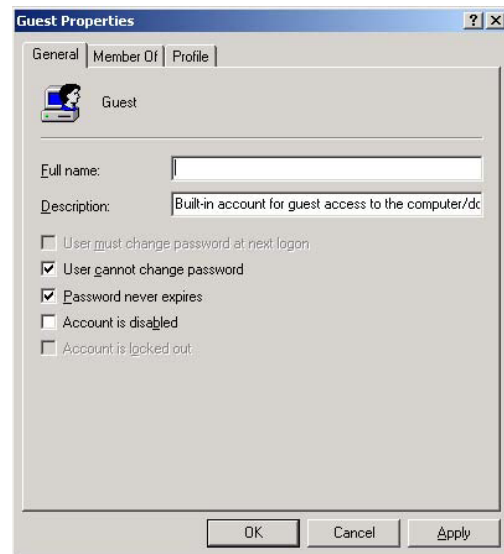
Guest Properties

?

X

General

Member Of

Profile

Guest

Full name:

Description:

Built-in account for guest access to the computer/dc

User must change password at next logon

User cannot change password

Password never expires

Account is disabled

Account is locked out

OK

Cancel

Apply